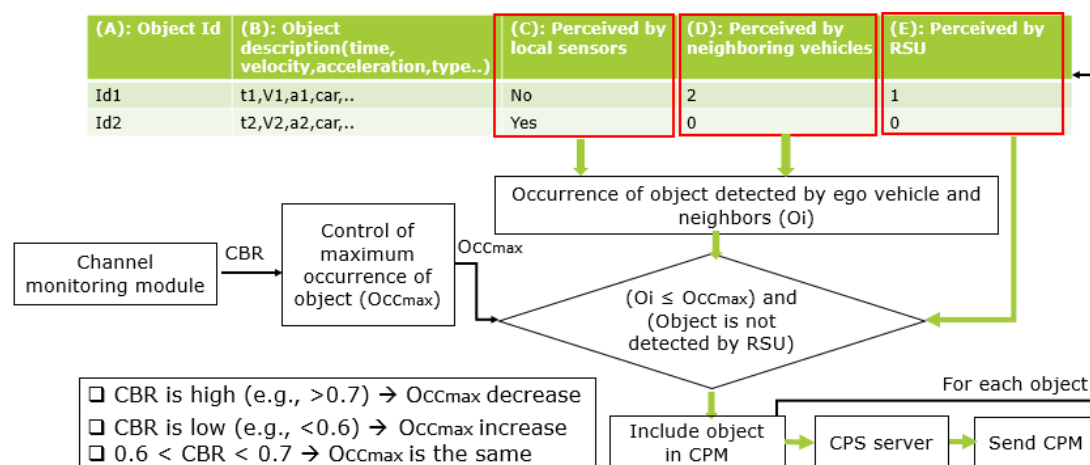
| (A): Object Id | (B): Object description(time, velocity,acceleration,type..) | (C): Perceived by local sensors | (D): Perceived by neighboring vehicles | (E): Perceived by RSU |
|---|---|---|---|---|
| Id1 | t1,V1,a1,car,.. | No | 2 | 1 |
| Id2 | t2,V2,a2,car,.. | Yes | 0 | 0 |

Occurrence of object detected by ego vehicle and neighbors (Oi)

Channel monitoring module

CBR

Control of maximum occurrence of object (Occmax)

Occmax

(Oi ≤ Occmax) and (Object is not detected by RSU)

❑ CBR is high (e.g., >0.7) → Occmax decrease
❑ CBR is low (e.g., <0.6) → Occmax increase
❑ 0.6 < CBR < 0.7 → Occmax is the same

For each object

Include object in CPM

CPS server

Send CPM